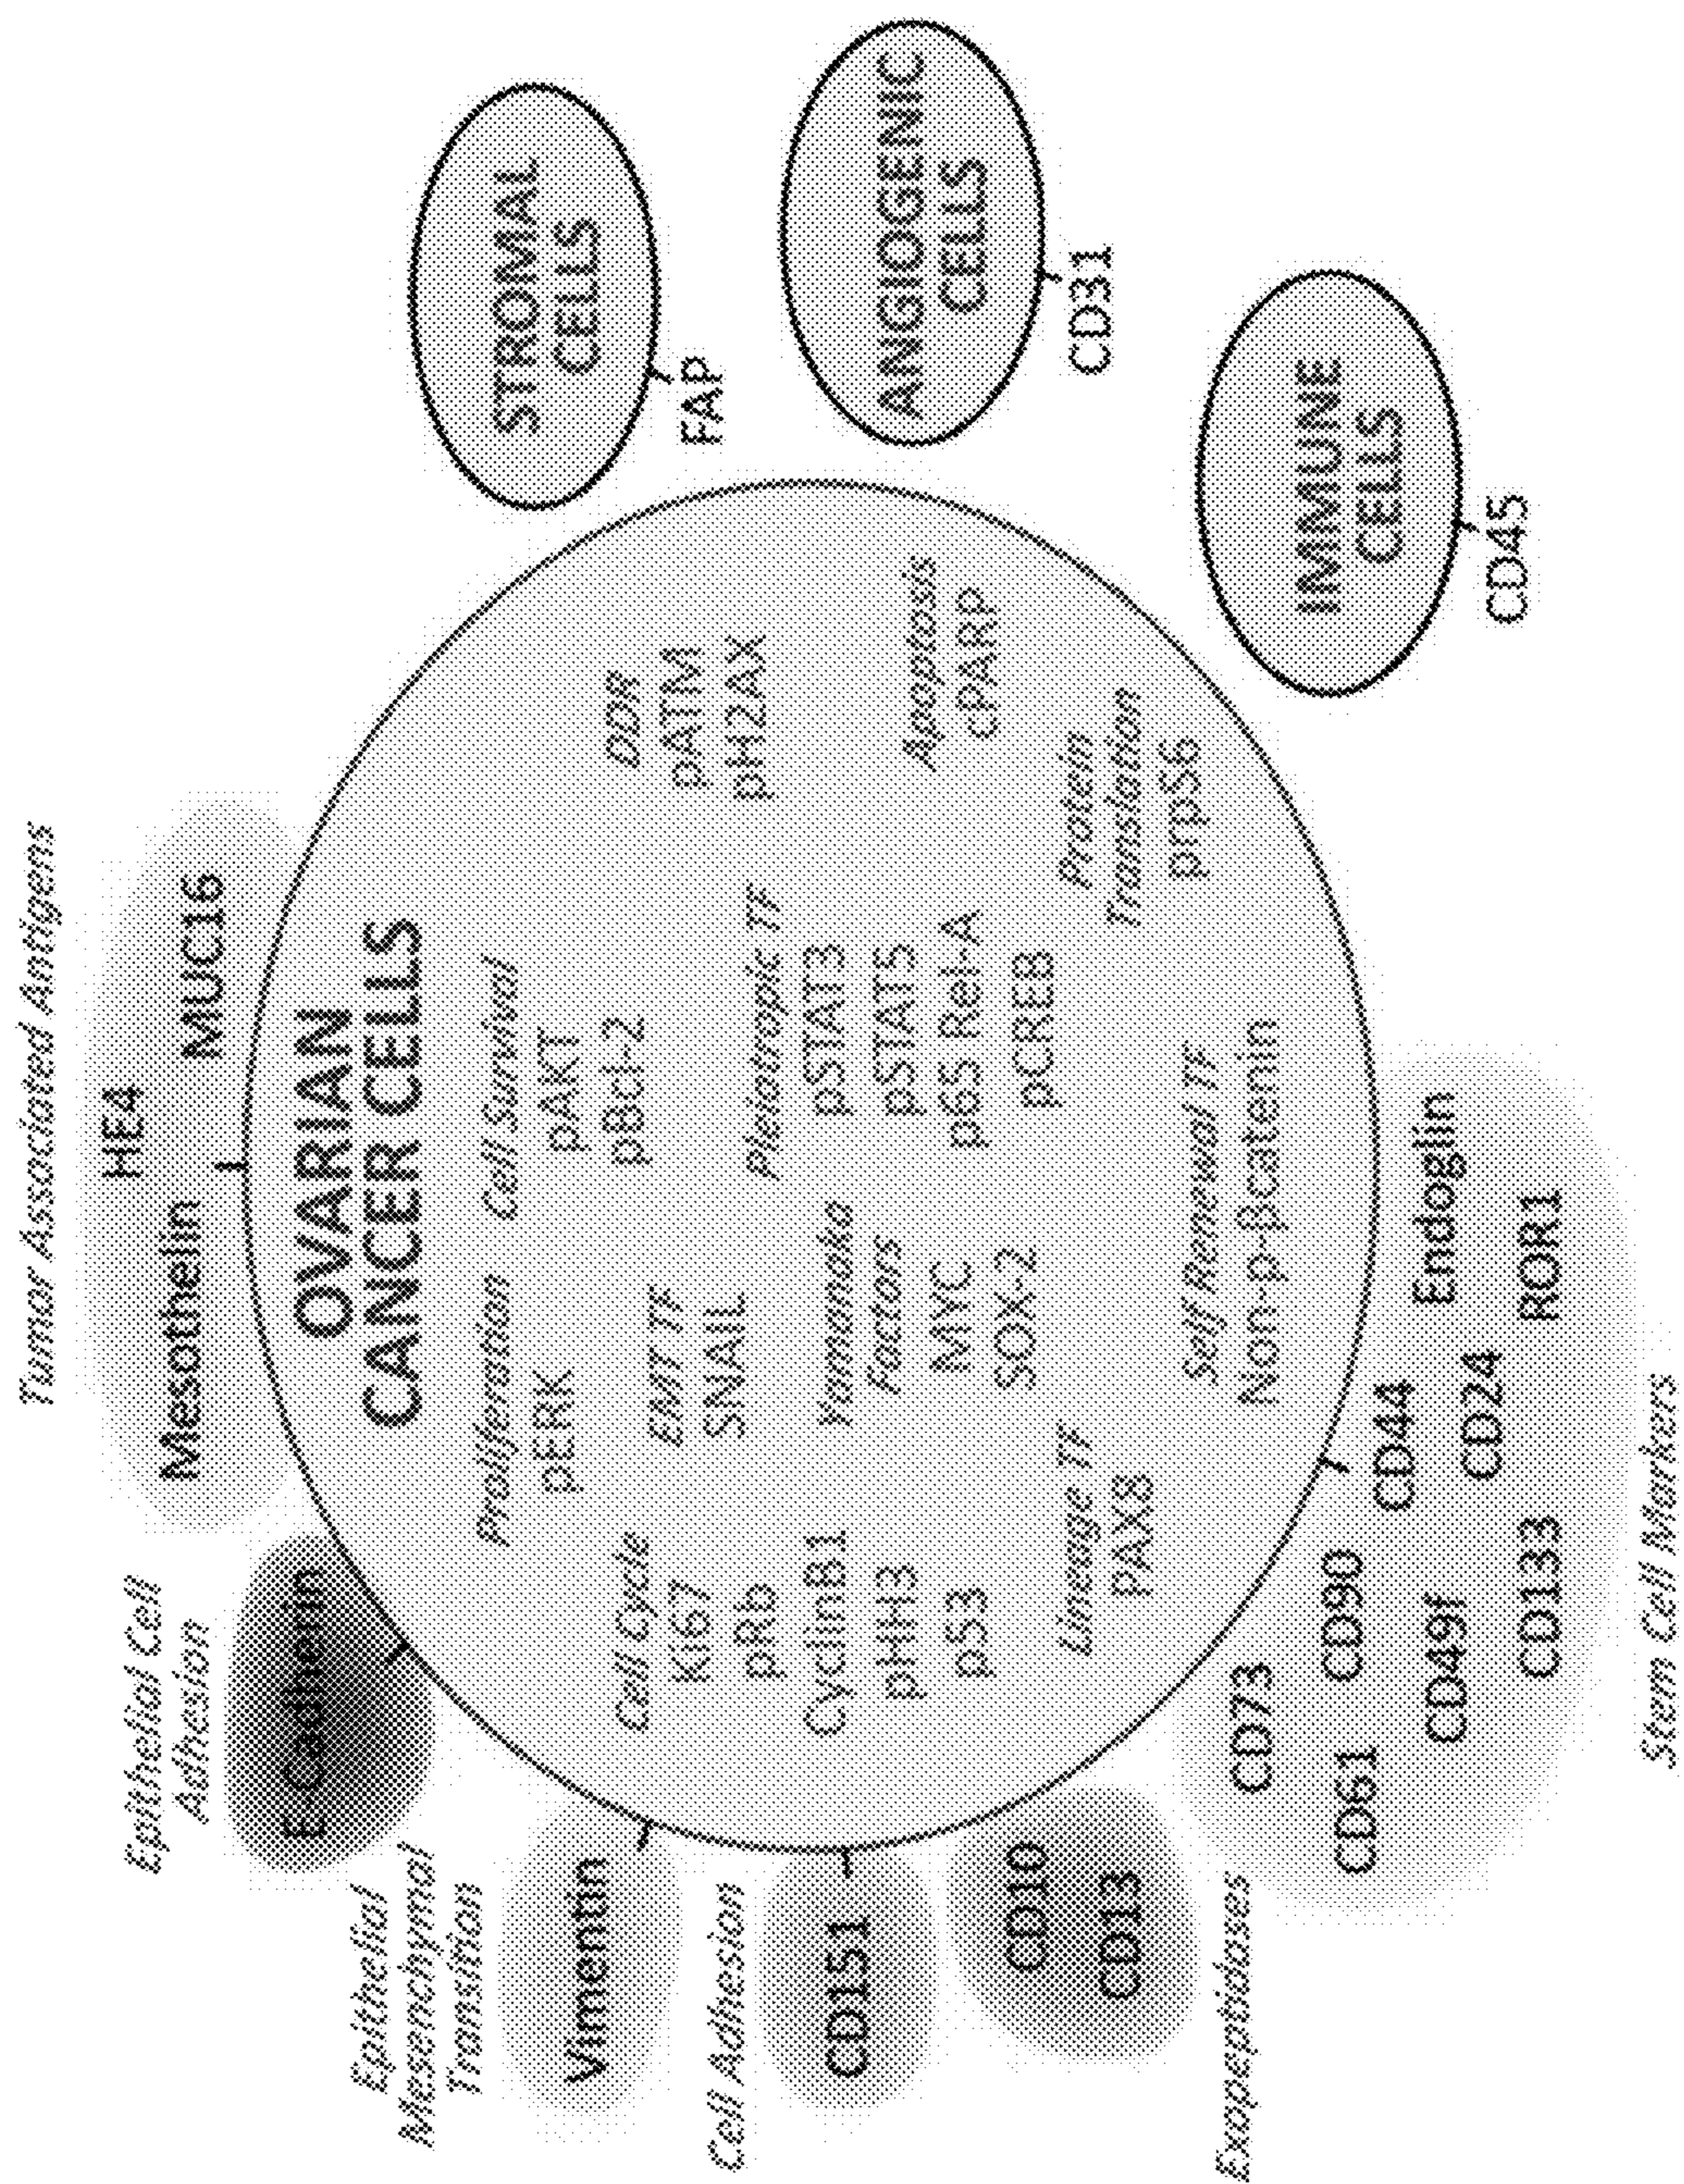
Tumor Associated Antigens

Mesothelin HE4 MUC16

Epithelial Cell Adhesion

E-Cadherin

Epithelial Mesenchymal Transition

Vimentin

Cell Adhesion

CD151

Exopeptidases

CD10 CD13

OVARIAN CANCER CELLS

Proliferation pERK

Cell Survival pAKT pBcl-2

Cell Cycle Ki67 pRb CyclinB1 pHH3 p53

EMT TF SNAIL

Yamanaka Factors MYC SOX-2

Pleiotropic TF pSTAT3 pSTAT5 p65 Rel-A pCREB

DDR pATM pH2AX

Apoptosis cPARP

Lineage TF PAX8

Self Renewal TF Non-p-βcatenin

Protein Translation prpS6

STROMAL CELLS

FAP

ANGIOGENIC CELLS

CD31

IMMUNE CELLS

CD45

CD73 CD90 CD44 Endoglin

CD61 CD49f CD24 ROR1

CD133

Stem Cell Markers